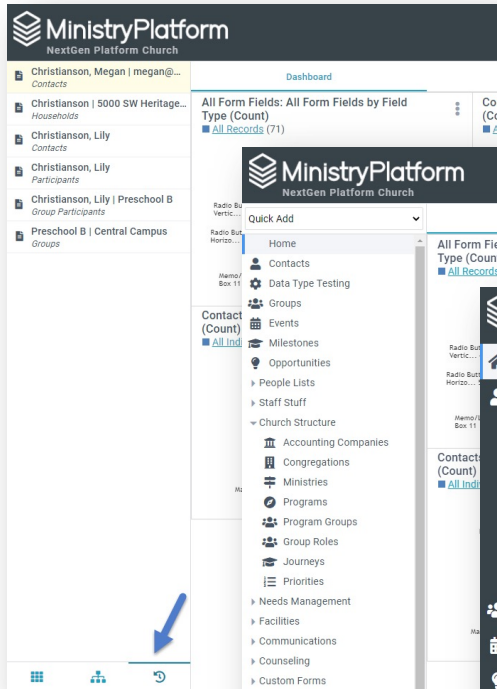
MinistryPlatform
NextGen Platform Church

Christianson, Megan | megan@...
Contacts

Christianson | 5000 SW Heritage...
Households

Christianson, Lily
Contacts

Christianson, Lily
Participants

Christianson, Lily | Preschool B
Group Participants

Preschool B | Central Campus
Groups

Dashboard

All Form Fields: All Form Fields by Field Type (Count)
All Records (71)

Co
(Co
A

Radio But
Vertic...

Radio But
Horizo...

Memo/
Box 11

Contact
(Count)
All Indi

Ma

MinistryPlatform
NextGen Platform Church

Quick Add

Home
Contacts
Data Type Testing
Groups
Events
Milestones
Opportunities
People Lists
Staff Stuff
Church Structure
Accounting Companies
Congregations
Ministries
Programs
Program Groups
Group Roles
Journeys
Priorities
Needs Management
Facilities
Communications
Counseling
Custom Forms

All Form Fie
Type (Coun
All Records

Radio Butt
Vertic...

Radio Butt
Horizo...

Memo/
Box 11

Contacts
(Count)
All Indiv

Ma